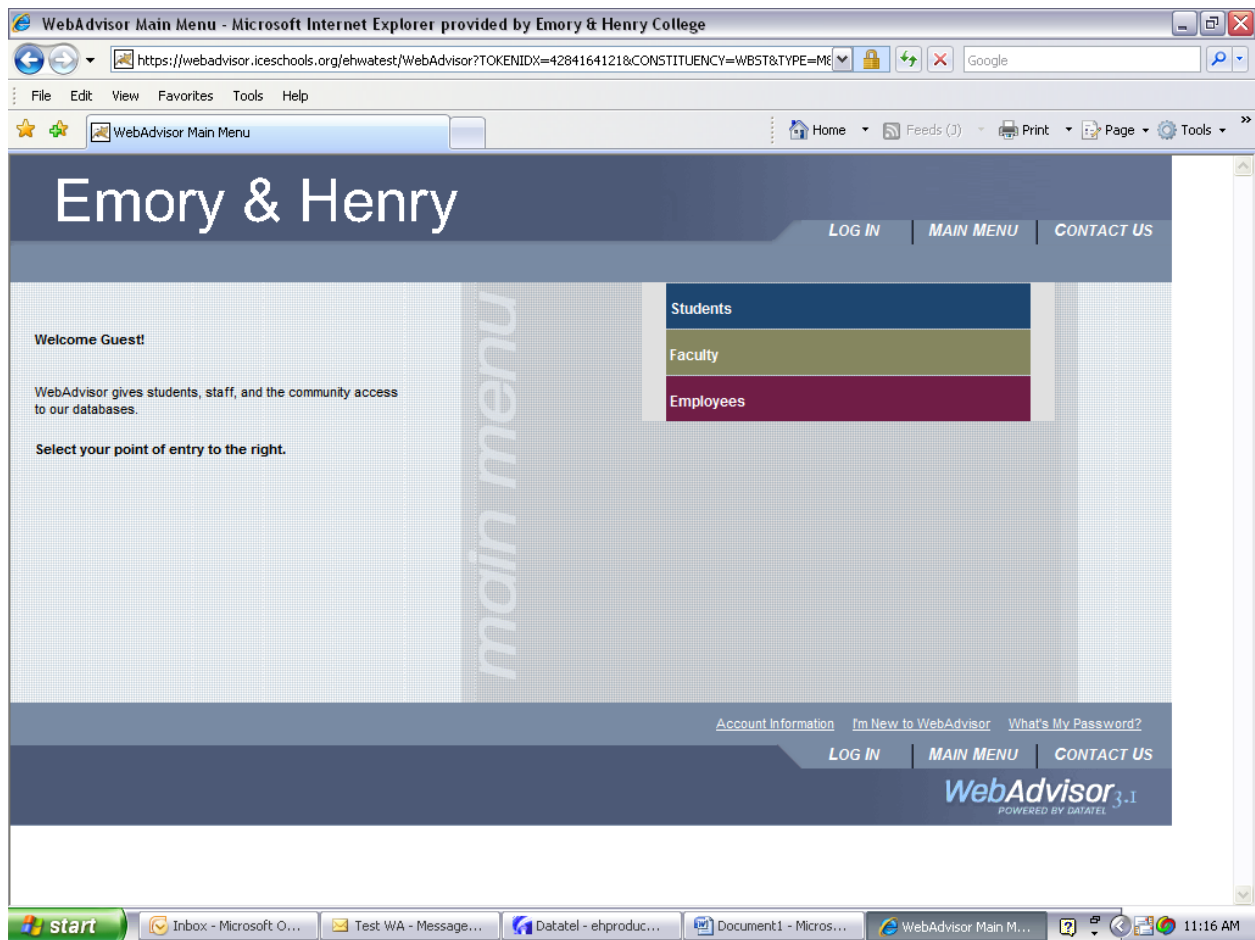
WebAdvisor Main Menu - Microsoft Internet Explorer provided by Emory & Henry College

https://webadvisor.iceschools.org/ehwatest/WebAdvisor?TOKENIDX=4284164121&CONSTITUENCY=WBST&TYPE=M

Google

File Edit View Favorites Tools Help

WebAdvisor Main Menu

Home Feeds (J) Print Page Tools

Emory & Henry

LOG IN MAIN MENU CONTACT US

Welcome Guest!

WebAdvisor gives students, staff, and the community access to our databases.

Select your point of entry to the right.

main menu

Students

Faculty

Employees

Account Information I'm New to WebAdvisor What's My Password?

LOG IN MAIN MENU CONTACT US

WebAdvisor 3.1
POWERED BY DATATEL

start Inbox - Microsoft O... Test WA - Message... Datatel - ehproduc... Document1 - Micros... WebAdvisor Main M... 11:16 AM